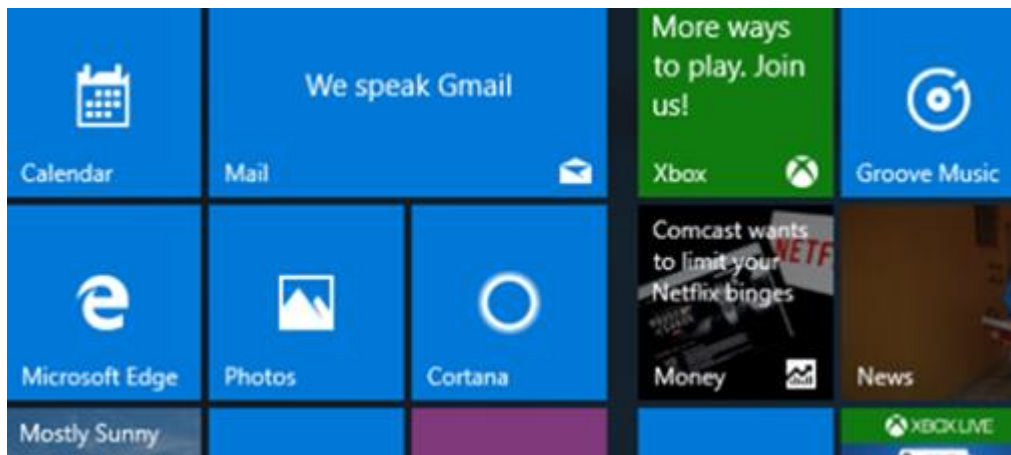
Calendar

We speak Gmail

Mail

More ways to play. Join us!

Xbox

Groove Music

Microsoft Edge

Photos

Cortana

Comcast wants to limit your Netflix binges

NETF

Money

News

Mostly Sunny

XBOX LIVE